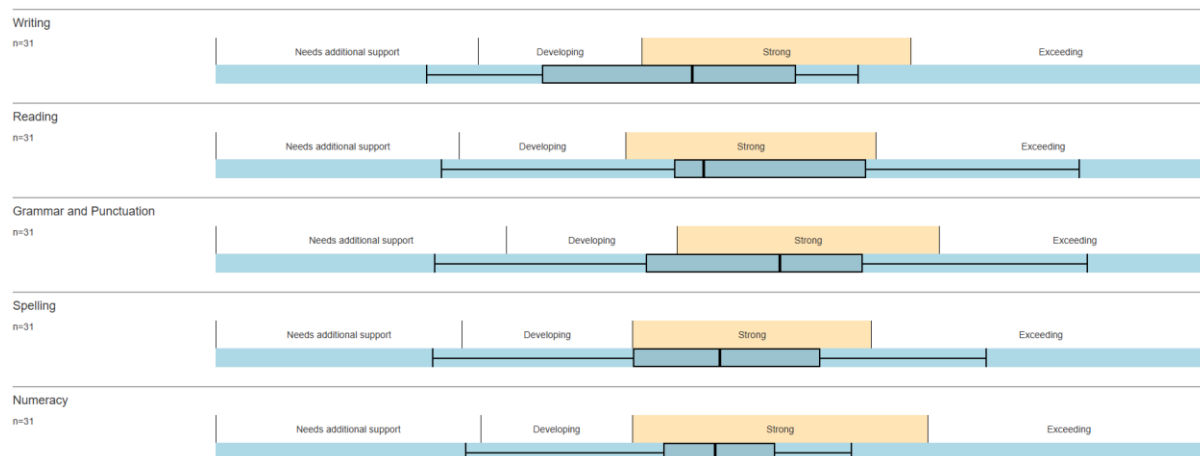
Writing
n=31

| Needs additional support | Developing | Strong | Exceeding |
|---|---|---|---|

Reading
n=31

| Needs additional support | Developing | Strong | Exceeding |
|---|---|---|---|

Grammar and Punctuation
n=31

| Needs additional support | Developing | Strong | Exceeding |
|---|---|---|---|

Spelling
n=31

| Needs additional support | Developing | Strong | Exceeding |
|---|---|---|---|

Numeracy
n=31

| Needs additional support | Developing | Strong | Exceeding |
|---|---|---|---|